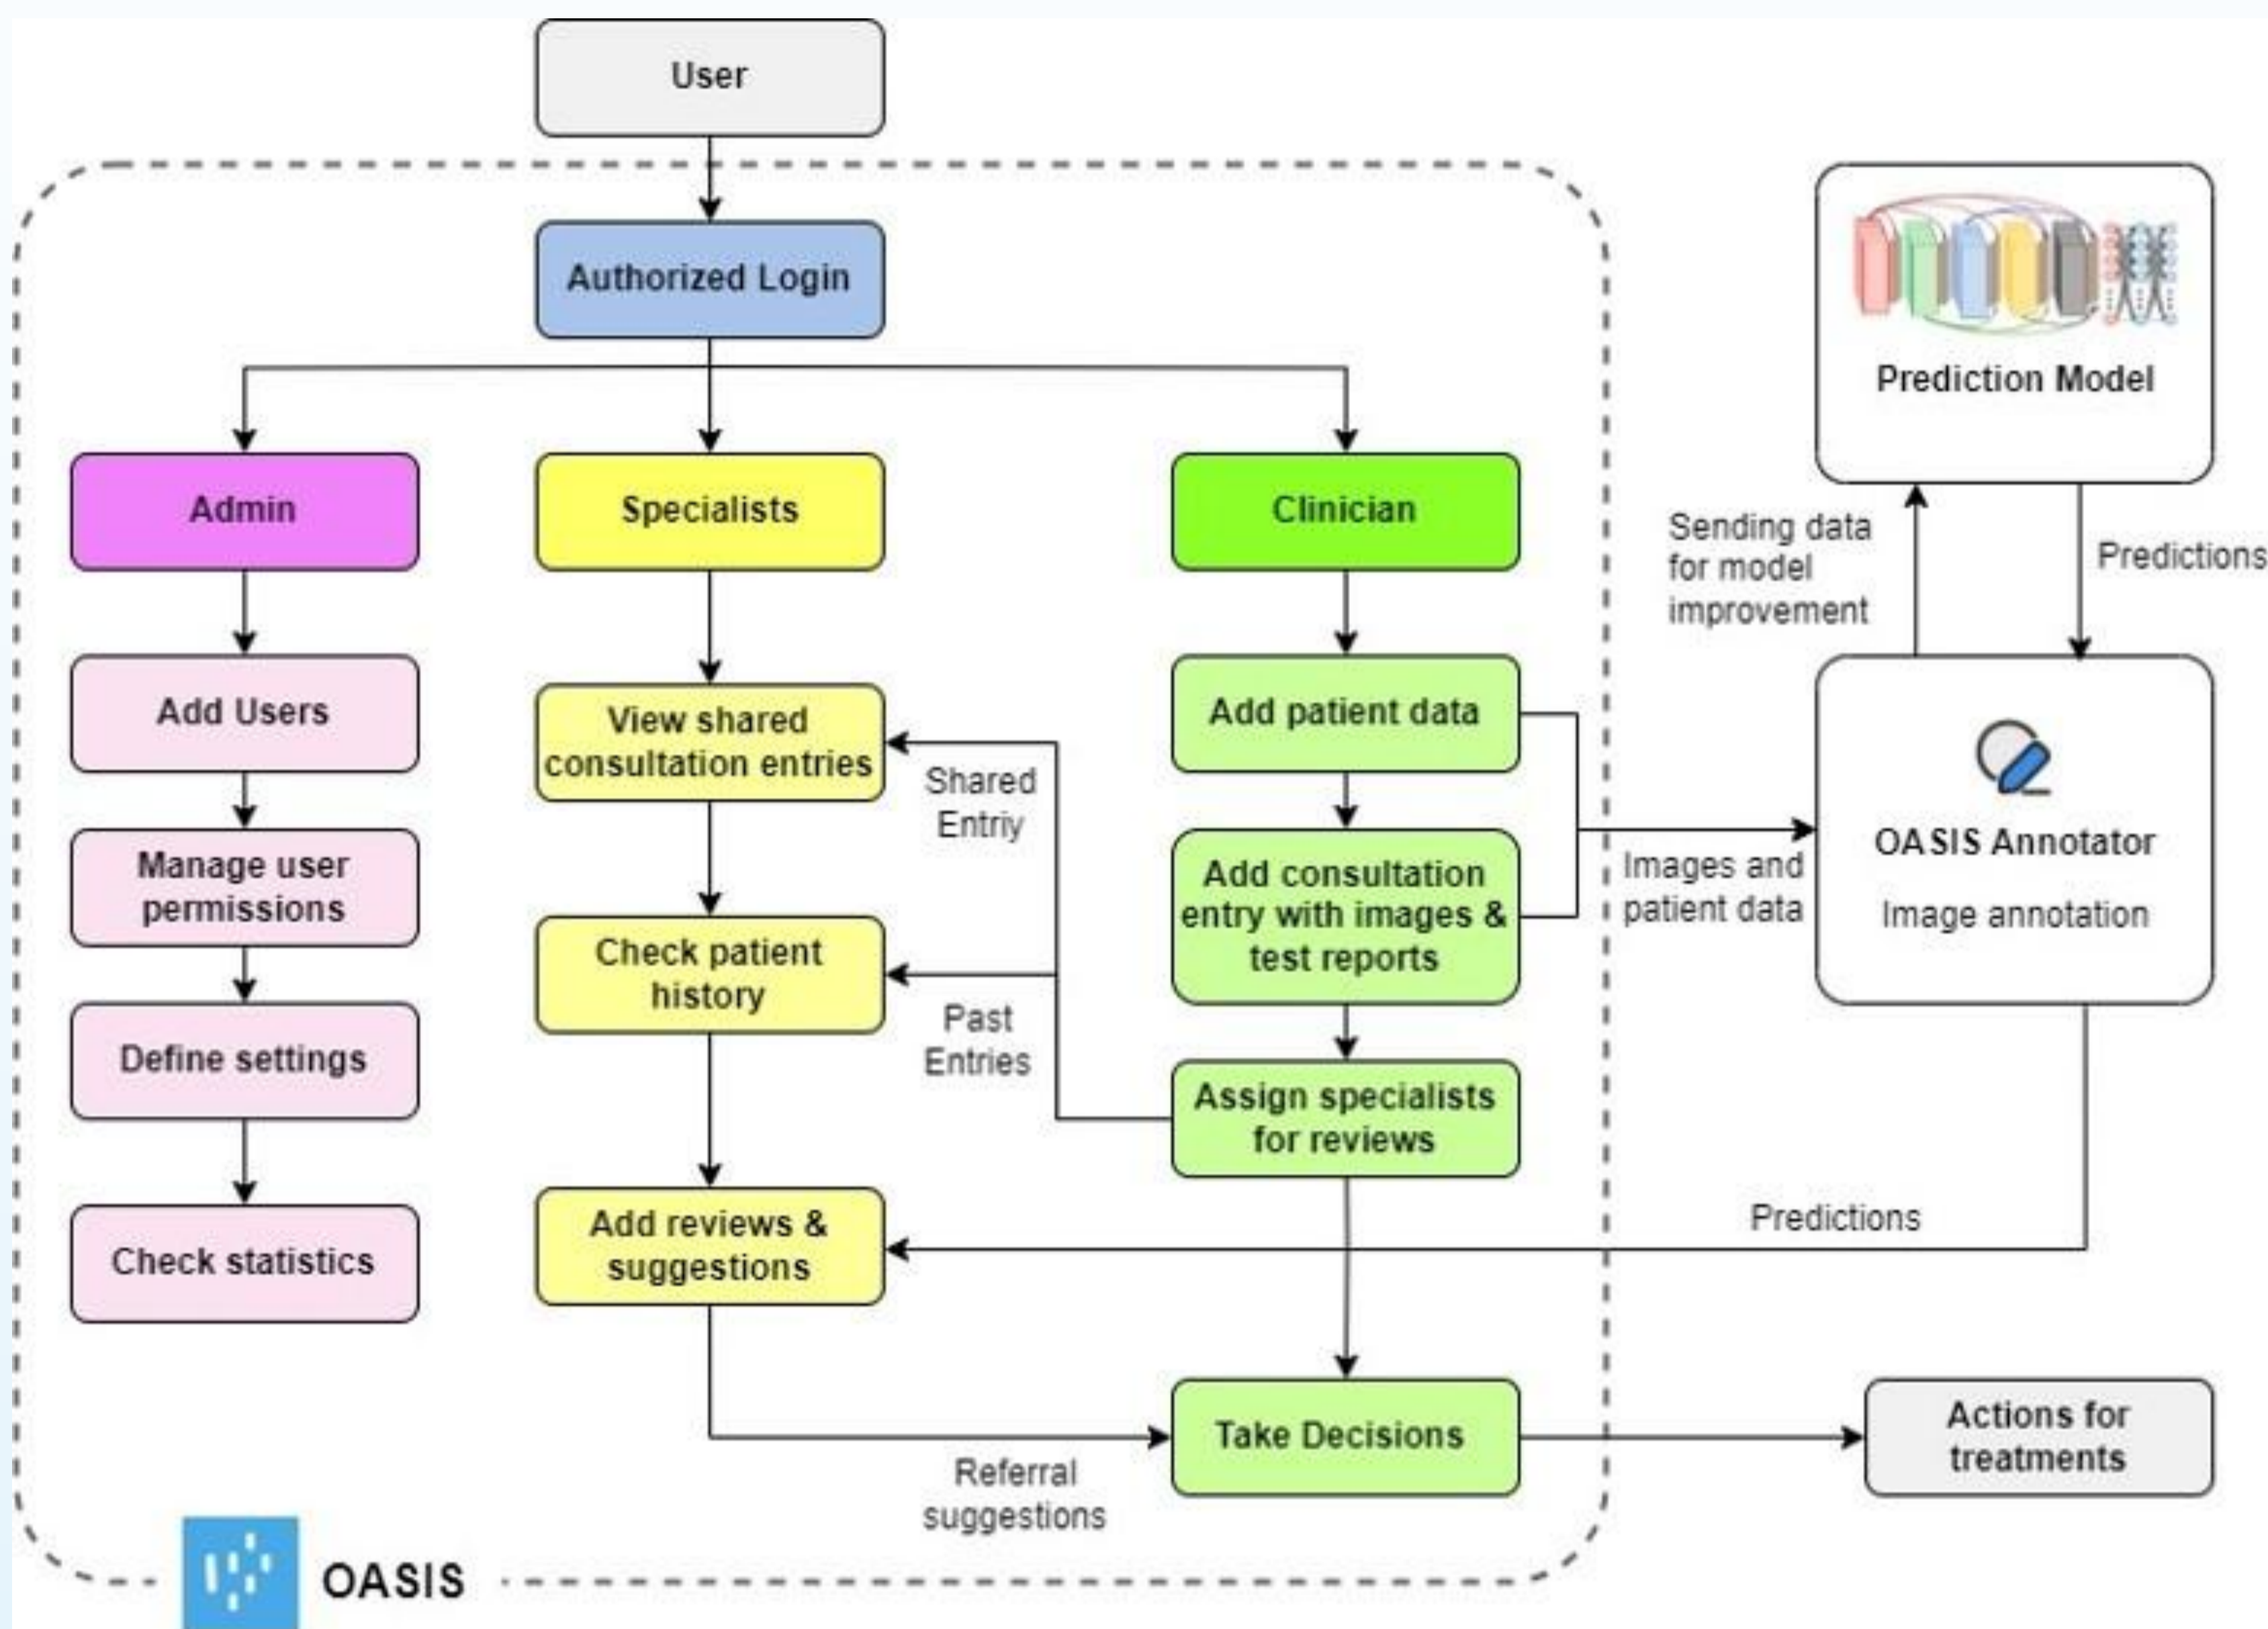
User

Authorized Login

Admin

Add Users

Manage user permissions

Define settings

Check statistics

Specialists

View shared consultation entries

Check patient history

Add reviews & suggestions

Shared Entriy

Past Entries

Referral suggestions

Clinician

Add patient data

Add consultation entry with images & test reports

Assign specialists for reviews

Take Decisions

Prediction Model

Sending data for model improvement

Predictions

OASIS Annotator

Image annotation

Images and patient data

Predictions

Actions for treatments

OASIS